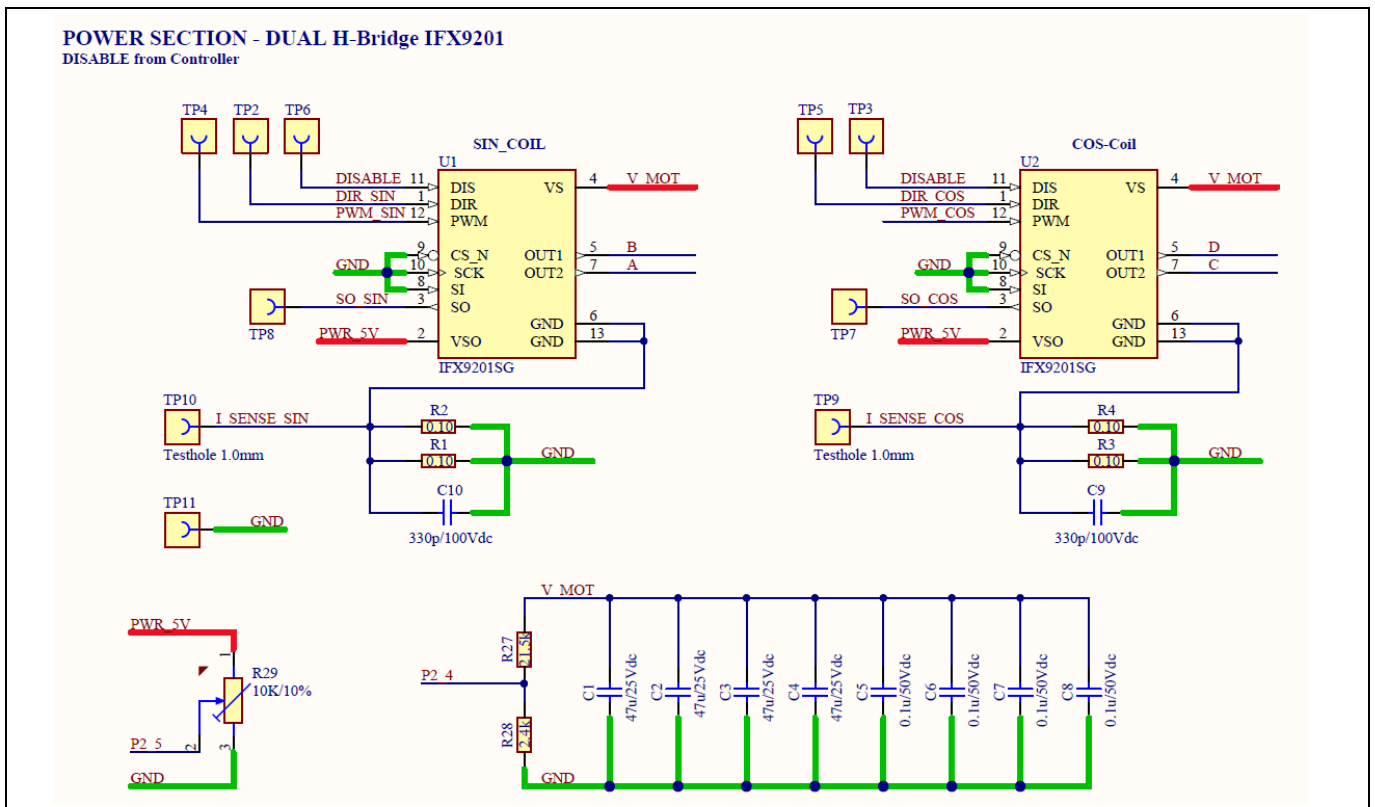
POWER SECTION - DUAL H-Bridge IFX9201
DISABLE from Controller

TP4 TP2 TP6

SIN_COIL
U1
DISABLE 11 DIS
DIR_SIN 1 DIR
PWM_SIN 12 PWM
VS 4 V_MOT
GND 9 CS_N
10 SCK
8 SI
OUT1 5 B
OUT2 7 A
SO_SIN 3 SO
TP8
PWR_5V 2 VSO
GND 6
GND 13
IFX9201SG

TP10
I_SENSE_SIN
Testhole 1.0mm
R2 0.10
R1 0.10
GND
C10
330p/100Vdc

TP11
GND

TP5 TP3

COS-Coil
U2
DISABLE 11 DIS
DIR_COS 1 DIR
PWM_COS 12 PWM
VS 4 V_MOT
GND 9 CS_N
10 SCK
8 SI
OUT1 5 D
OUT2 7 C
SO_COS 3 SO
TP7
PWR_5V 2 VSO
GND 6
GND 13
IFX9201SG

TP9
I_SENSE_COS
Testhole 1.0mm
R4 0.10
R3 0.10
GND
C9
330p/100Vdc

PWR_5V
1
R29
10K/10%
P2_5
2
3
GND

V_MOT
R27 21.5k
P2_4
R28 2.4k
GND
C1 47u/25Vdc
C2 47u/25Vdc
C3 47u/25Vdc
C4 47u/25Vdc
C5 0.1u/50Vdc
C6 0.1u/50Vdc
C7 0.1u/50Vdc
C8 0.1u/50Vdc